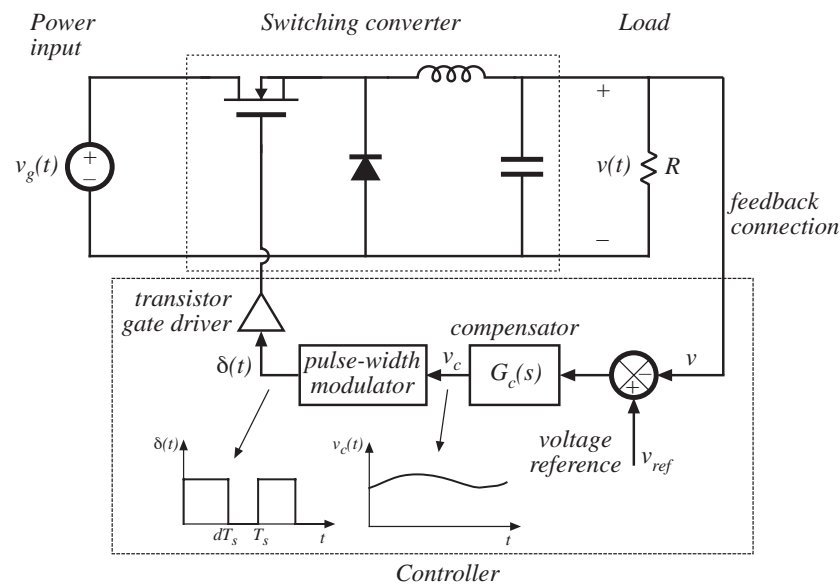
Power input

Switching converter

Load

$v_g(t)$

+

–

+

$v(t)$

$R$

–

feedback connection

transistor gate driver

$\delta(t)$

pulse-width modulator

$v_c$

compensator

$G_c(s)$

$v$

–

+

voltage reference

$v_{ref}$

$\delta(t)$

$dT_s$

$T_s$

$t$

$v_c(t)$

$t$

Controller